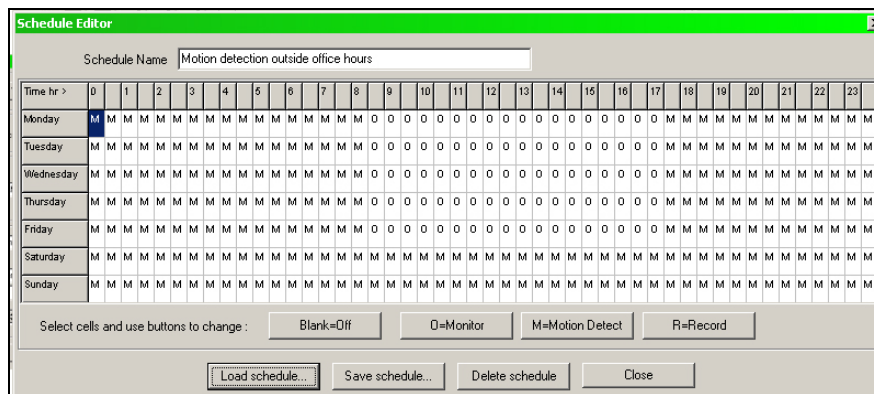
Schedule Editor

Schedule Name Motion detection outside office hours

| Time hr > | 0 | | 1 | | 2 | | 3 | | 4 | | 5 | | 6 | | 7 | | 8 | | 9 | | 10 | | 11 | | 12 | | 13 | | 14 | | 15 | | 16 | | 17 | | 18 | | 19 | | 20 | | 21 | | 22 | | 23 | |
|---|---|---|---|---|---|---|---|---|---|---|---|---|---|---|---|---|---|---|---|---|---|---|---|---|---|---|---|---|---|---|---|---|---|---|---|---|---|---|---|---|---|---|---|---|---|---|---|---|
| Monday | M | M | M | M | M | M | M | M | M | M | M | M | M | M | M | M | 0 | 0 | 0 | 0 | 0 | 0 | 0 | 0 | 0 | 0 | 0 | 0 | 0 | 0 | 0 | 0 | 0 | 0 | M | M | M | M | M | M | M | M | M | M | M | M | M | M |
| Tuesday | M | M | M | M | M | M | M | M | M | M | M | M | M | M | M | M | 0 | 0 | 0 | 0 | 0 | 0 | 0 | 0 | 0 | 0 | 0 | 0 | 0 | 0 | 0 | 0 | 0 | 0 | M | M | M | M | M | M | M | M | M | M | M | M | M | M |
| Wednesday | M | M | M | M | M | M | M | M | M | M | M | M | M | M | M | M | 0 | 0 | 0 | 0 | 0 | 0 | 0 | 0 | 0 | 0 | 0 | 0 | 0 | 0 | 0 | 0 | 0 | 0 | M | M | M | M | M | M | M | M | M | M | M | M | M | M |
| Thursday | M | M | M | M | M | M | M | M | M | M | M | M | M | M | M | M | 0 | 0 | 0 | 0 | 0 | 0 | 0 | 0 | 0 | 0 | 0 | 0 | 0 | 0 | 0 | 0 | 0 | 0 | M | M | M | M | M | M | M | M | M | M | M | M | M | M |
| Friday | M | M | M | M | M | M | M | M | M | M | M | M | M | M | M | M | 0 | 0 | 0 | 0 | 0 | 0 | 0 | 0 | 0 | 0 | 0 | 0 | 0 | 0 | 0 | 0 | 0 | 0 | M | M | M | M | M | M | M | M | M | M | M | M | M | M |
| Saturday | M | M | M | M | M | M | M | M | M | M | M | M | M | M | M | M | M | M | M | M | M | M | M | M | M | M | M | M | M | M | M | M | M | M | M | M | M | M | M | M | M | M | M | M | M | M | M | M |
| Sunday | M | M | M | M | M | M | M | M | M | M | M | M | M | M | M | M | M | M | M | M | M | M | M | M | M | M | M | M | M | M | M | M | M | M | M | M | M | M | M | M | M | M | M | M | M | M | M | M |

Select cells and use buttons to change : Blank=Off 0=Monitor M=Motion Detect R=Record

Load schedule... Save schedule... Delete schedule Close